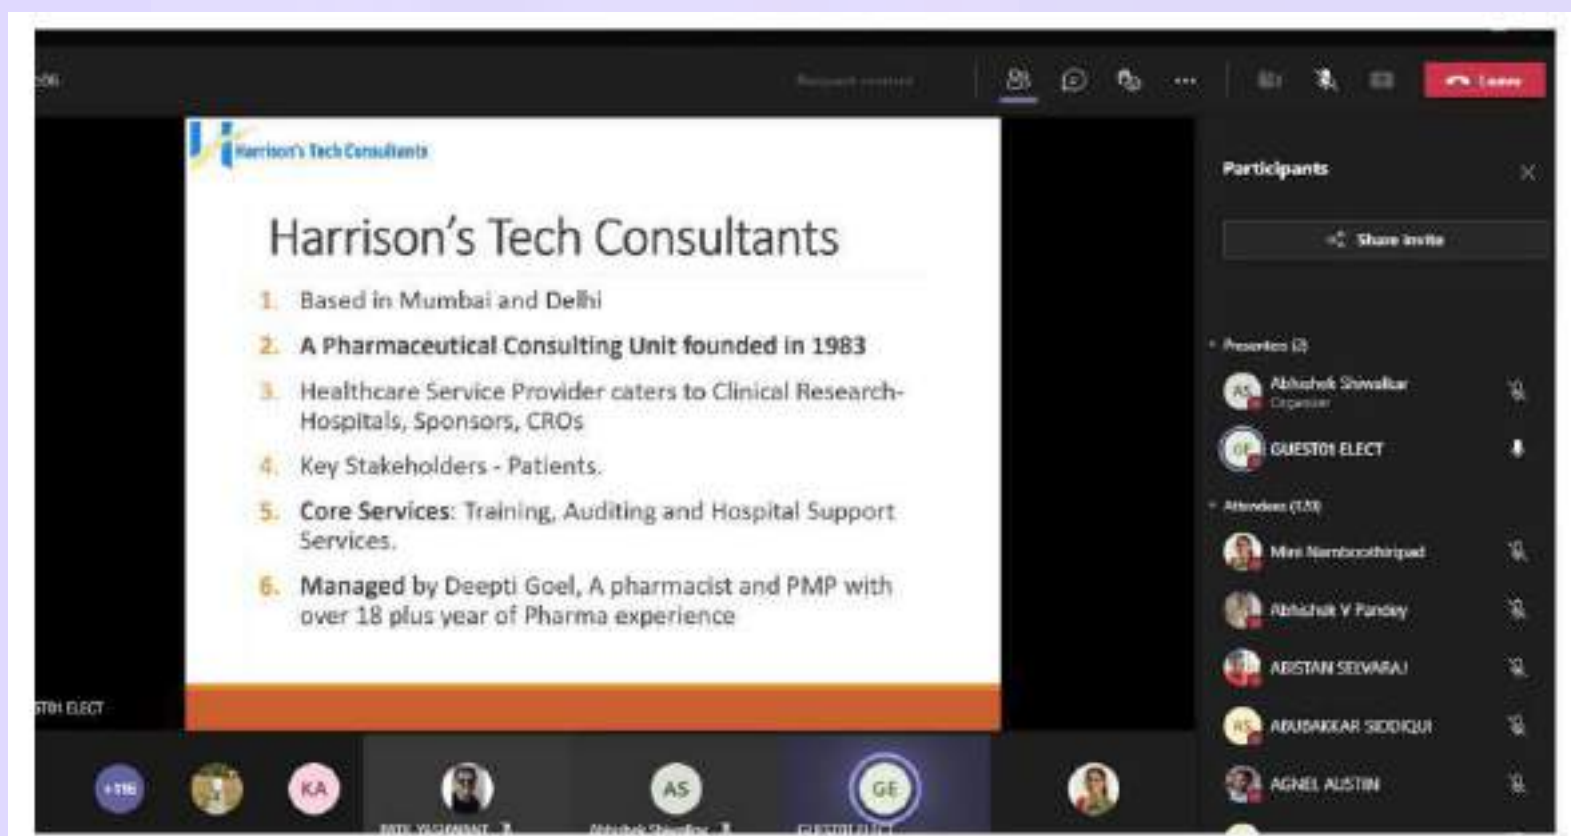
:06

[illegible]

Leave

Harrison's Tech Consultants

Harrison's Tech Consultants

1. Based in Mumbai and Delhi
2. A Pharmaceutical Consulting Unit founded in 1983
3. Healthcare Service Provider caters to Clinical Research-Hospitals, Sponsors, CROs
4. Key Stakeholders - Patients.
5. Core Services: Training, Auditing and Hospital Support Services.
6. Managed by Deepti Goel, A pharmacist and PMP with over 18 plus year of Pharma experience

ST01 ELECT

Participants

Share invite

Presenters (2)

AS Abhishek Shiwalkar
Organizer

GE GUEST01 ELECT

Attendees (120)

Mini Namboothiripad

Abhishek V Pandey

ABISTAN SELVARAJ

AS ABUBAKKAR SIDDIQUI

AGNEL AUSTIN

+116

KA

AS

GE

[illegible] YASHWANT

Abhishek Shiwalkar

GUEST01 ELECT